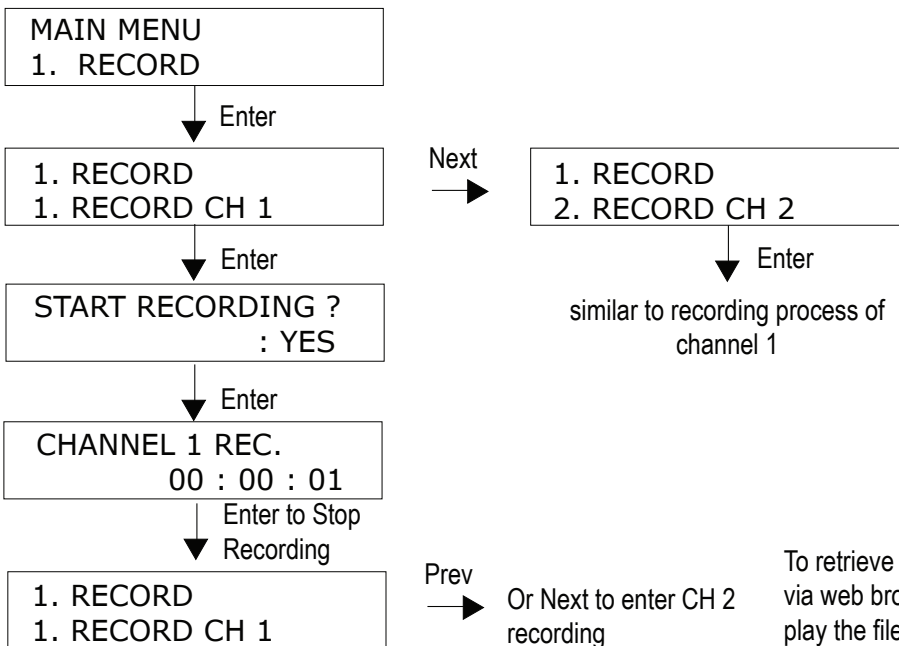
MAIN MENU
1. RECORD

Enter

1. RECORD
1. RECORD CH 1

Next

1. RECORD
2. RECORD CH 2

Enter

similar to recording process of channel 1

Enter

START RECORDING ?
: YES

Enter

CHANNEL 1 REC.
00 : 00 : 01

Enter to Stop Recording

1. RECORD
1. RECORD CH 1

Prev

Or Next to enter CH 2 recording

To retrieve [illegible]
via web bro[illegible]
play the file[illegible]